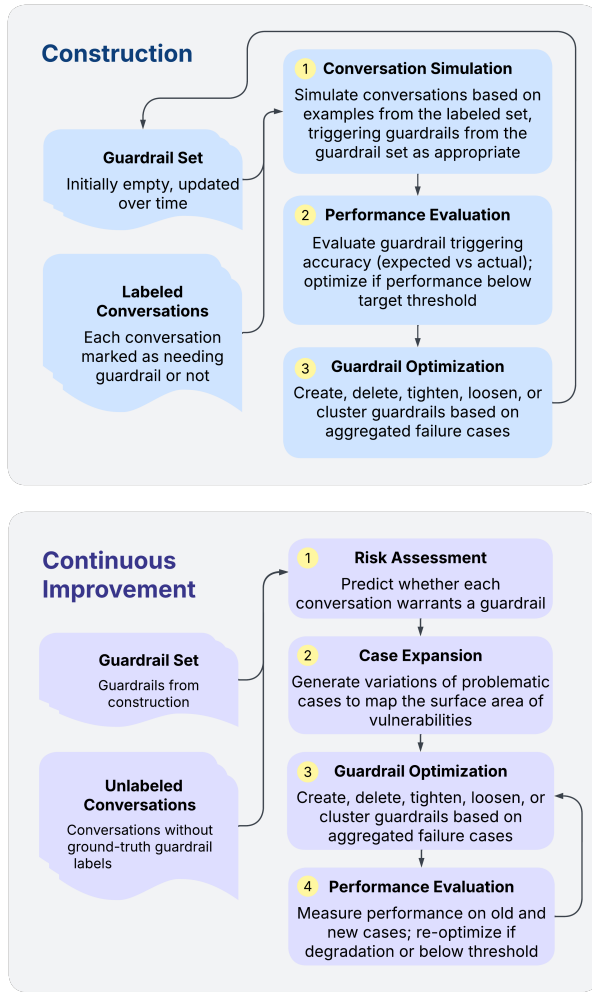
Construction

Guardrail Set
Initially empty, updated over time

Labeled Conversations
Each conversation marked as needing guardrail or not

1 Conversation Simulation
Simulate conversations based on examples from the labeled set, triggering guardrails from the guardrail set as appropriate

2 Performance Evaluation
Evaluate guardrail triggering accuracy (expected vs actual); optimize if performance below target threshold

3 Guardrail Optimization
Create, delete, tighten, loosen, or cluster guardrails based on aggregated failure cases

Continuous Improvement

Guardrail Set
Guardrails from construction

Unlabeled Conversations
Conversations without ground-truth guardrail labels

1 Risk Assessment
Predict whether each conversation warrants a guardrail

2 Case Expansion
Generate variations of problematic cases to map the surface area of vulnerabilities

3 Guardrail Optimization
Create, delete, tighten, loosen, or cluster guardrails based on aggregated failure cases

4 Performance Evaluation
Measure performance on old and new cases; re-optimize if degradation or below threshold